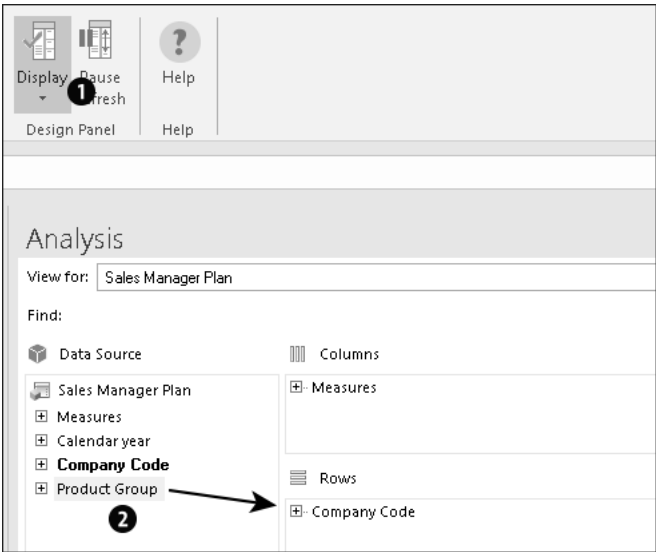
Display
Pause
Refresh
Help
Design Panel
Help
1

Analysis
View for: Sales Manager Plan
Find:
Data Source
Sales Manager Plan
Measures
Calendar year
Company Code
Product Group
2
Columns
Measures
Rows
Company Code